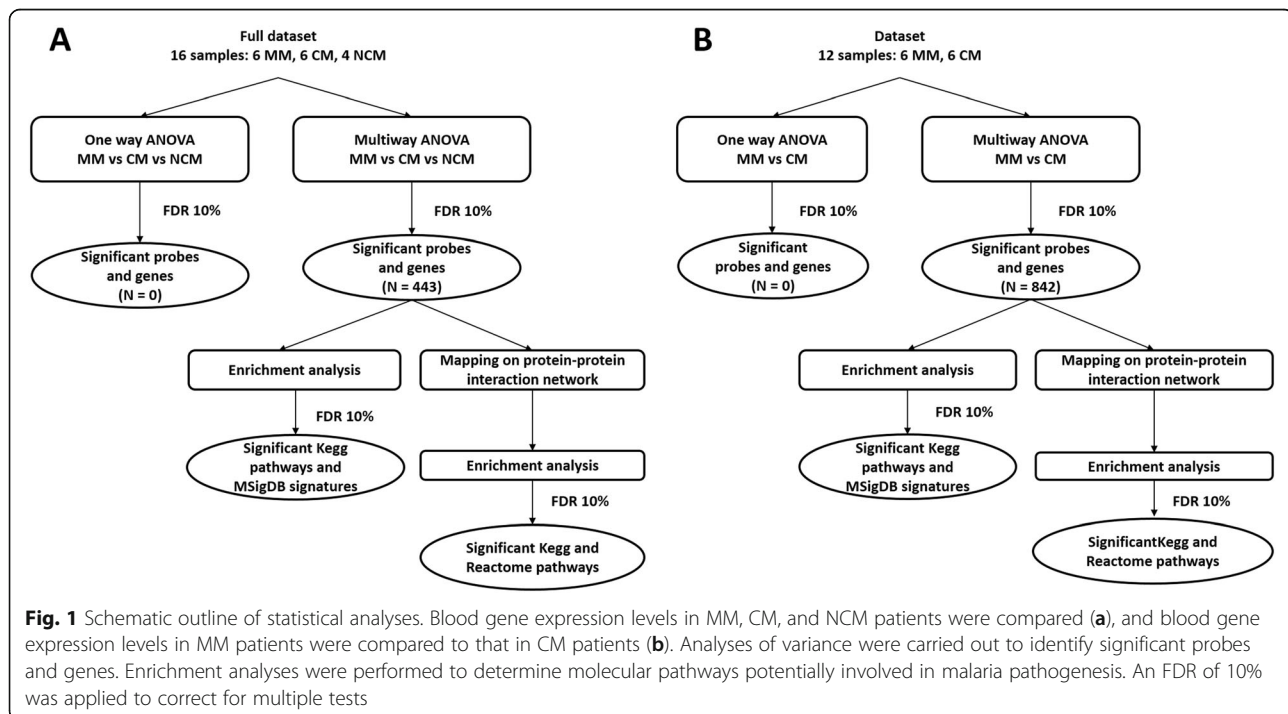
A

Full dataset
16 samples: 6 MM, 6 CM, 4 NCM

One way ANOVA
MM vs CM vs NCM

FDR 10%

Significant probes and genes
(N = 0)

Multiway ANOVA
MM vs CM vs NCM

FDR 10%

Significant probes and genes
(N = 443)

Enrichment analysis

FDR 10%

Significant Kegg pathways and MSigDB signatures

Mapping on protein-protein interaction network

Enrichment analysis

FDR 10%

Significant Kegg and Reactome pathways

B

Dataset
12 samples: 6 MM, 6 CM

One way ANOVA
MM vs CM

FDR 10%

Significant probes and genes
(N = 0)

Multiway ANOVA
MM vs CM

FDR 10%

Significant probes and genes
(N = 842)

Enrichment analysis

FDR 10%

Significant Kegg pathways and MSigDB signatures

Mapping on protein-protein interaction network

Enrichment analysis

FDR 10%

SignificantKegg and Reactome pathways

**Fig. 1** Schematic outline of statistical analyses. Blood gene expression levels in MM, CM, and NCM patients were compared (**a**), and blood gene expression levels in MM patients were compared to that in CM patients (**b**). Analyses of variance were carried out to identify significant probes and genes. Enrichment analyses were performed to determine molecular pathways potentially involved in malaria pathogenesis. An FDR of 10% was applied to correct for multiple tests